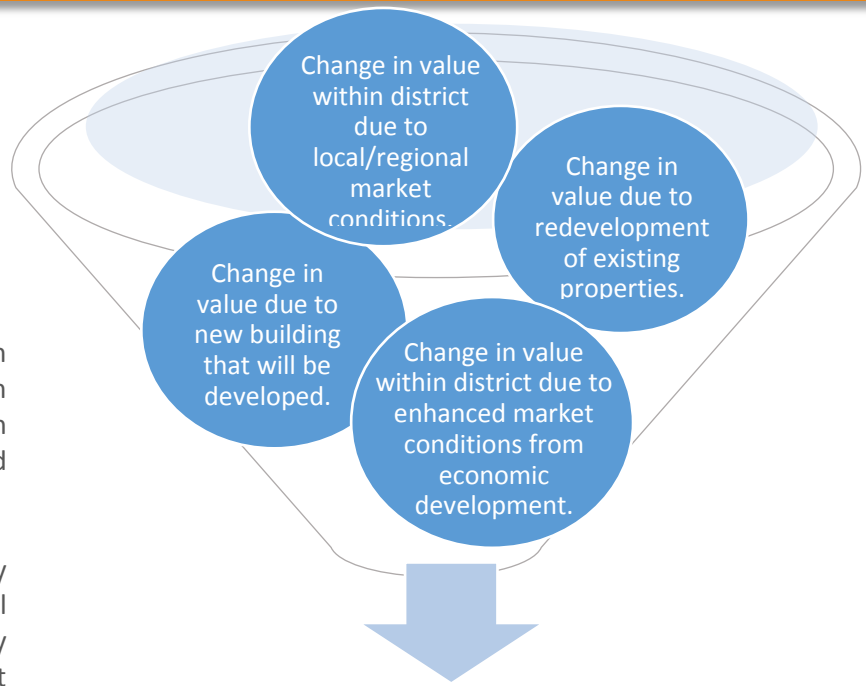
Change in value within district due to local/regional market conditions.

Change in value due to redevelopment of existing properties.

Change in value due to new building that will be developed.

Change in value within district due to enhanced market conditions from economic development.

n
n
n
d

/
l
/
t